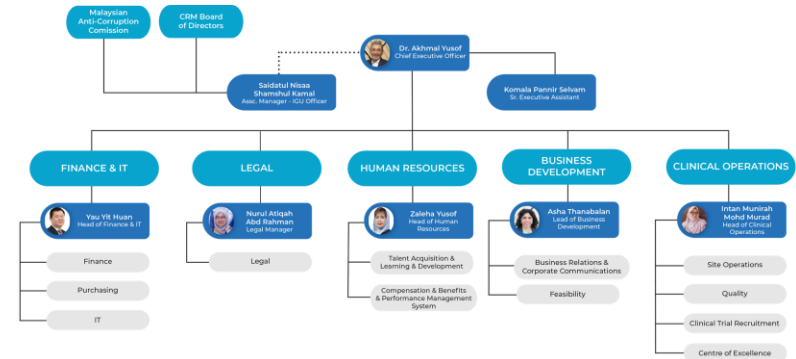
Malaysian Anti-Corruption Comission

CRM Board of Directors

Dr. Akhmal Yusof
Chief Executive Officer

Saidatul Nisaa Shamshul Kamal
Asst. Manager - IGU Officer

Komala Pannir Selvam
Sr. Executive Assistant

FINANCE & IT

Yau Yit Huan
Head of Finance & IT

Finance

Purchasing

IT

LEGAL

Nurul Atiqah Abd Rahman
Legal Manager

Legal

HUMAN RESOURCES

Zaleha Yusof
Head of Human Resources

Talent Acquisition & Learning & Development

Compensation & Benefits & Performance Management System

BUSINESS DEVELOPMENT

Asha Thanabalan
Lead of Business Development

Business Relations & Corporate Communications

Feasibility

CLINICAL OPERATIONS

Intan Munirah Mohd Murad
Head of Clinical Operations

Site Operations

Quality

Clinical Trial Recruitment

Centre of Excellence